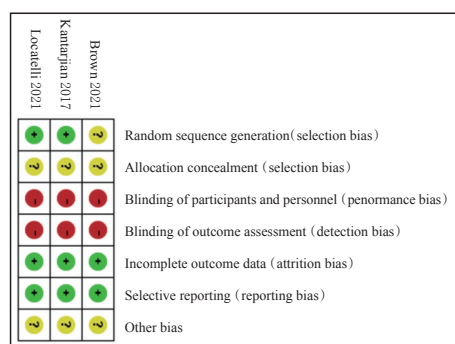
| Locatelli 2021 | Kantarjian 2017 | Brown 2021 | |
|---|---|---|---|
| + | + | ? | Random sequence generation (selection bias) |
| ? | ? | ? | Allocation concealment (selection bias) |
| - | - | - | Blinding of participants and personnel (penormance bias) |
| - | - | - | Blinding of outcome assessment (detection bias) |
| + | + | + | Incomplete outcome data (attrition bias) |
| + | + | + | Selective reporting (reporting bias) |
| ? | ? | ? | Other bias |